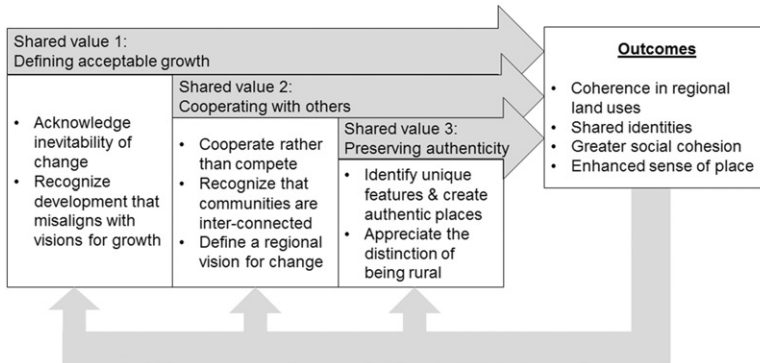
Shared value 1:
Defining acceptable growth

Shared value 2:
Cooperating with others

Shared value 3:
Preserving authenticity

Outcomes

• Acknowledge inevitability of change
• Recognize development that misaligns with visions for growth

• Cooperate rather than compete
• Recognize that communities are inter-connected
• Define a regional vision for change

• Identify unique features & create authentic places
• Appreciate the distinction of being rural

• Coherence in regional land uses
• Shared identities
• Greater social cohesion
• Enhanced sense of place